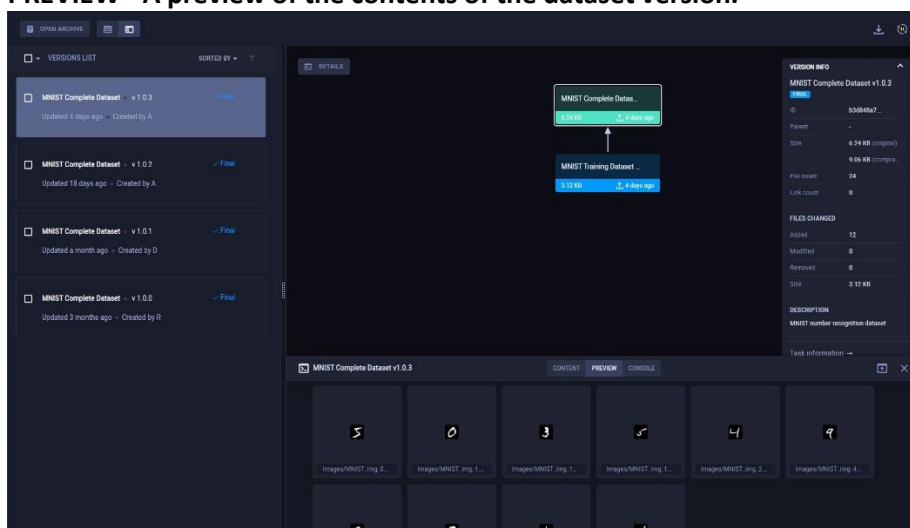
PREVIEW - A preview of the contents of the dataset version.

OPEN ARCHIVE

VERSIONS LIST

SORTED BY

MNIST Complete Dataset · v 1.0.3 ✓ Final
Updated 4 days ago · Created by A

MNIST Complete Dataset · v 1.0.2 ✓ Final
Updated 18 days ago · Created by A

MNIST Complete Dataset · v 1.0.1 ✓ Final
Updated a month ago · Created by D

MNIST Complete Dataset · v 1.0.0 ✓ Final
Updated 3 months ago · Created by R

DETAILS

MNIST Complete Datas...
6.24 KB 4 days ago

MNIST Training Dataset ...
3.12 KB 4 days ago

VERSION INFO
MNIST Complete Dataset v1.0.3
FINAL
ID b3d848a7...
Parent -
Size 6.24 KB (original)
9.06 KB (compre...
File count 24
Link count 0

FILES CHANGED
Added 12
Modified 0
Removed 0
Size 3.12 KB

DESCRIPTION
MNIST number recognition dataset

Task information →

MNIST Complete Dataset v1.0.3

CONTENT PREVIEW CONSOLE

5 Images/MNIST.img.0...
0 Images/MNIST.img.1...
3 Images/MNIST.img.1...
5 Images/MNIST.img.1...
4 Images/MNIST.img.2...
9 Images/MNIST.img.4...